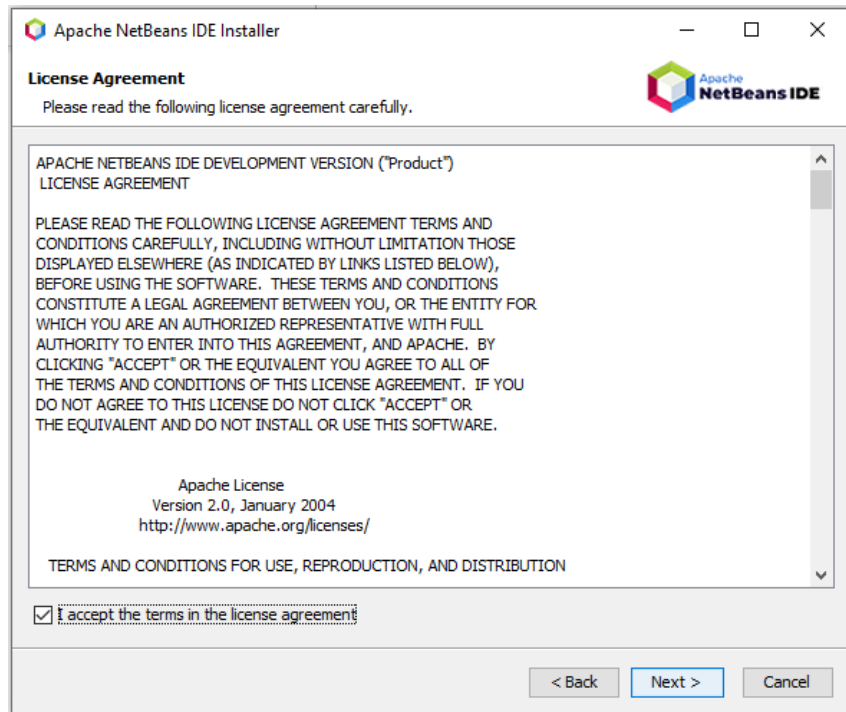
Apache NetBeans IDE Installer

License Agreement

Please read the following license agreement carefully.

Apache NetBeans IDE

APACHE NETBEANS IDE DEVELOPMENT VERSION ("Product")
LICENSE AGREEMENT

PLEASE READ THE FOLLOWING LICENSE AGREEMENT TERMS AND CONDITIONS CAREFULLY, INCLUDING WITHOUT LIMITATION THOSE DISPLAYED ELSEWHERE (AS INDICATED BY LINKS LISTED BELOW), BEFORE USING THE SOFTWARE. THESE TERMS AND CONDITIONS CONSTITUTE A LEGAL AGREEMENT BETWEEN YOU, OR THE ENTITY FOR WHICH YOU ARE AN AUTHORIZED REPRESENTATIVE WITH FULL AUTHORITY TO ENTER INTO THIS AGREEMENT, AND APACHE. BY CLICKING "ACCEPT" OR THE EQUIVALENT YOU AGREE TO ALL OF THE TERMS AND CONDITIONS OF THIS LICENSE AGREEMENT. IF YOU DO NOT AGREE TO THIS LICENSE DO NOT CLICK "ACCEPT" OR THE EQUIVALENT AND DO NOT INSTALL OR USE THIS SOFTWARE.

Apache License
Version 2.0, January 2004
http://www.apache.org/licenses/

TERMS AND CONDITIONS FOR USE, REPRODUCTION, AND DISTRIBUTION

I accept the terms in the license agreement

< Back
Next >
Cancel